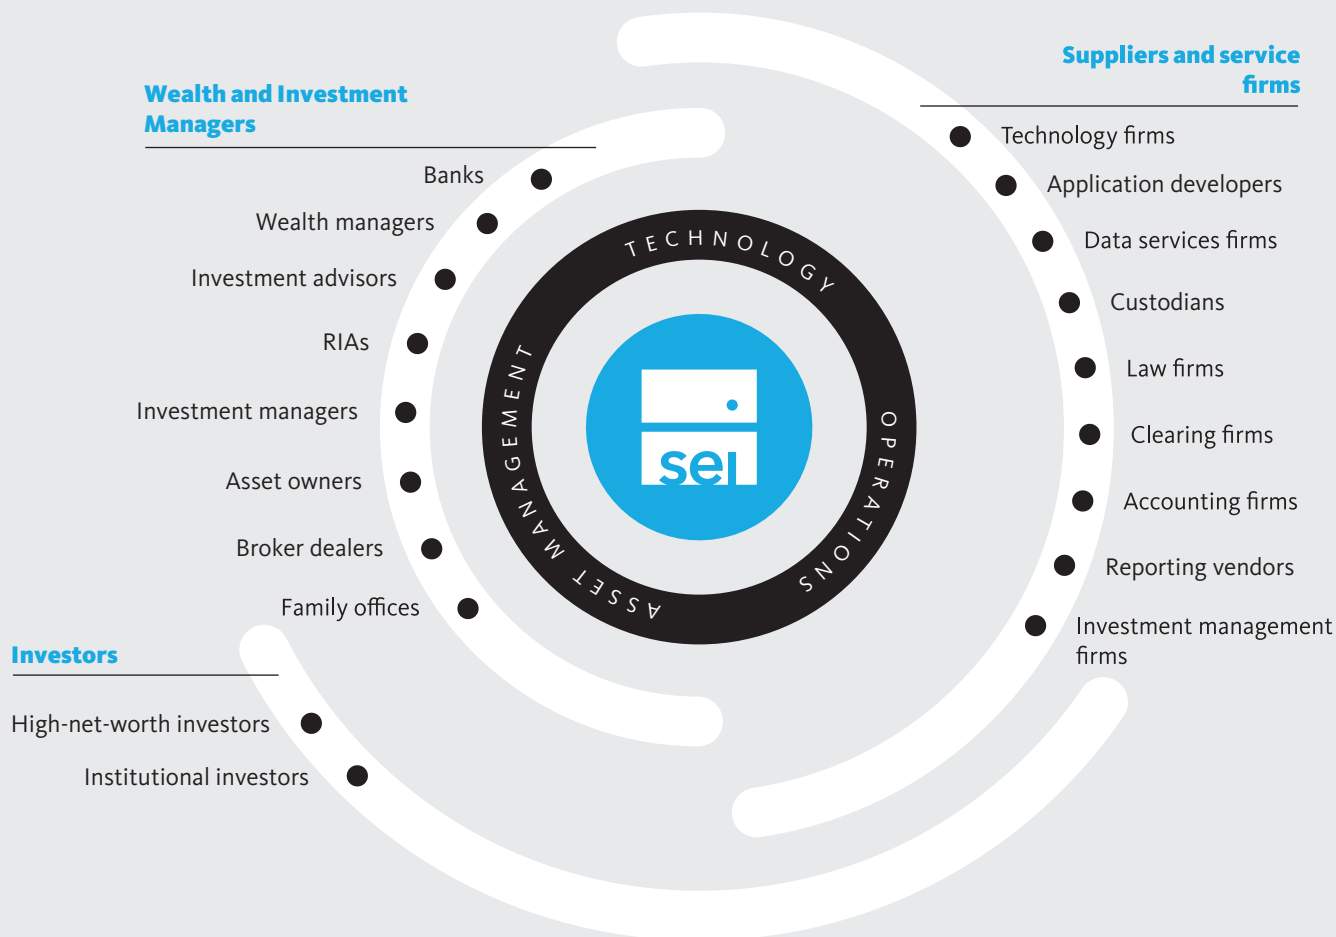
Wealth and Investment Managers

Banks

Wealth managers

Investment advisors

RIAs

Investment managers

Asset owners

Broker dealers

Family offices

Investors

High-net-worth investors

Institutional investors

TECHNOLOGY

OPERATIONS

ASSET MANAGEMENT

sei

Suppliers and service firms

Technology firms

Application developers

Data services firms

Custodians

Law firms

Clearing firms

Accounting firms

Reporting vendors

Investment management firms